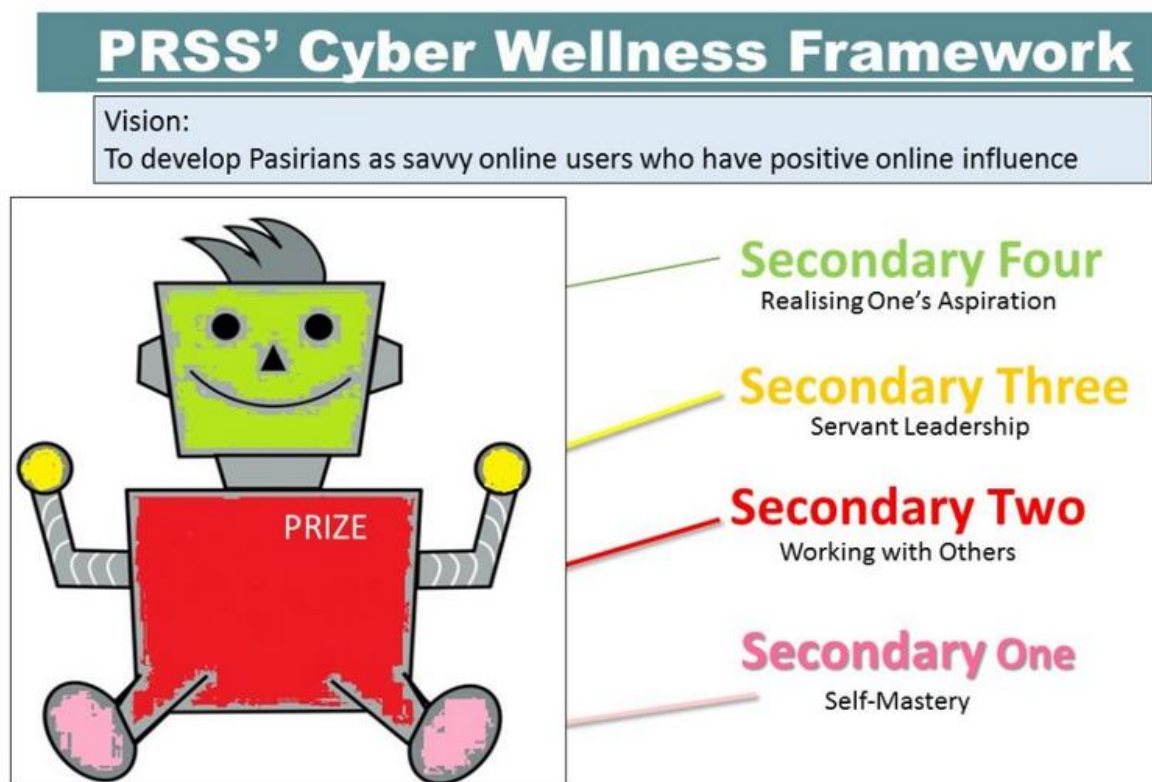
PRSS' Cyber Wellness Framework

Vision:
To develop Pasirians as savvy online users who have positive online influence

PRIZE

Secondary Four
Realising One's Aspiration

Secondary Three
Servant Leadership

Secondary Two
Working with Others

Secondary One
Self-Mastery